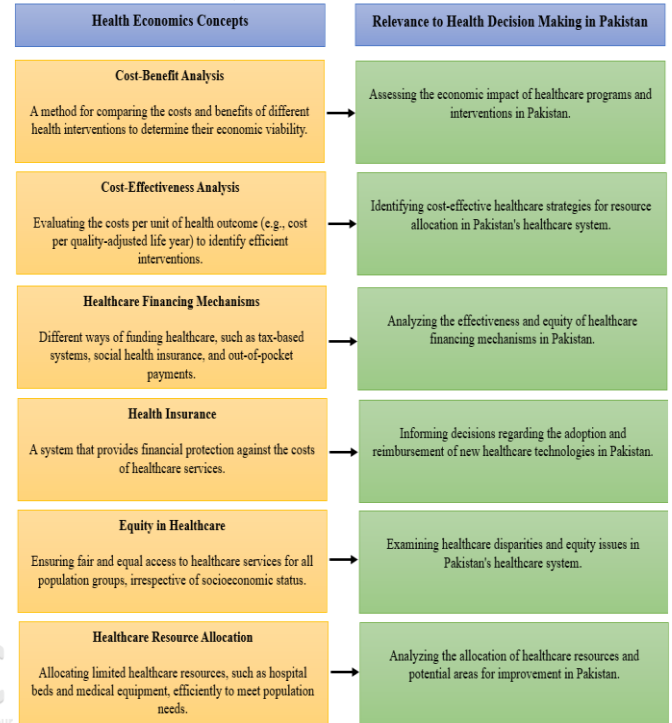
Health Economics Concepts

Relevance to Health Decision Making in Pakistan

Cost-Benefit Analysis

A method for comparing the costs and benefits of different health interventions to determine their economic viability.

Assessing the economic impact of healthcare programs and interventions in Pakistan.

Cost-Effectiveness Analysis

Evaluating the costs per unit of health outcome (e.g., cost per quality-adjusted life year) to identify efficient interventions.

Identifying cost-effective healthcare strategies for resource allocation in Pakistan's healthcare system.

Healthcare Financing Mechanisms

Different ways of funding healthcare, such as tax-based systems, social health insurance, and out-of-pocket payments.

Analyzing the effectiveness and equity of healthcare financing mechanisms in Pakistan.

Health Insurance

A system that provides financial protection against the costs of healthcare services.

Informing decisions regarding the adoption and reimbursement of new healthcare technologies in Pakistan.

Equity in Healthcare

Ensuring fair and equal access to healthcare services for all population groups, irrespective of socioeconomic status.

Examining healthcare disparities and equity issues in Pakistan's healthcare system.

Healthcare Resource Allocation

Allocating limited healthcare resources, such as hospital beds and medical equipment, efficiently to meet population needs.

Analyzing the allocation of healthcare resources and potential areas for improvement in Pakistan.